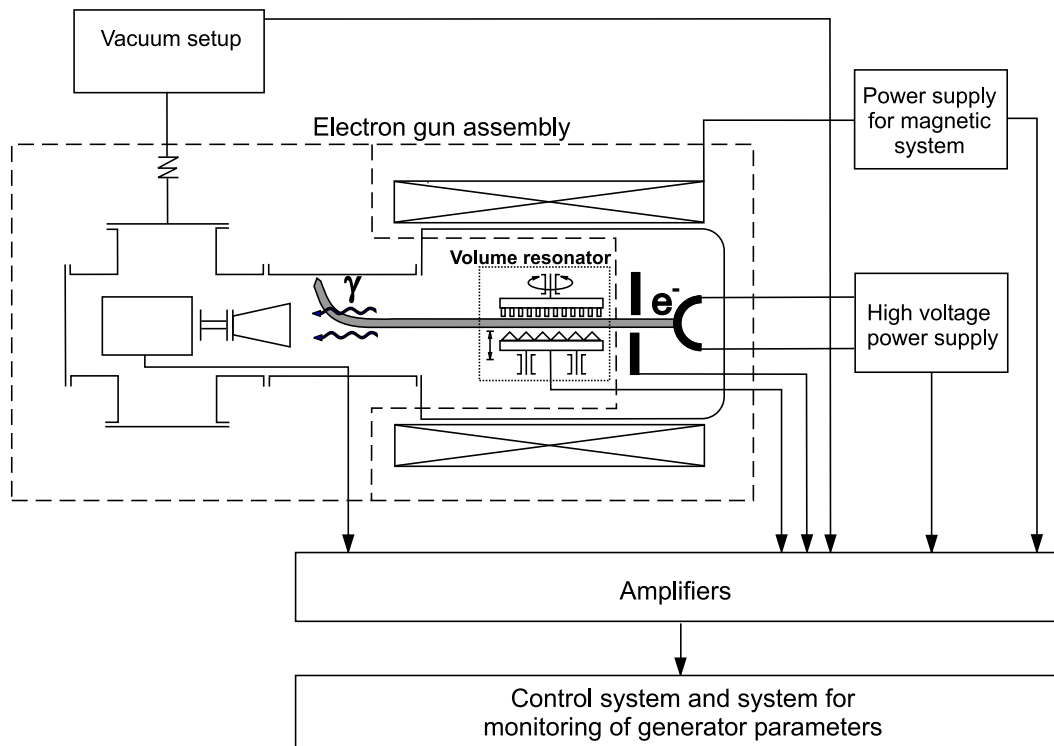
Vacuum setup

Electron gun assembly

Power supply for magnetic system

Volume resonator

$\gamma$

$e^-$

High voltage power supply

Amplifiers

Control system and system for monitoring of generator parameters